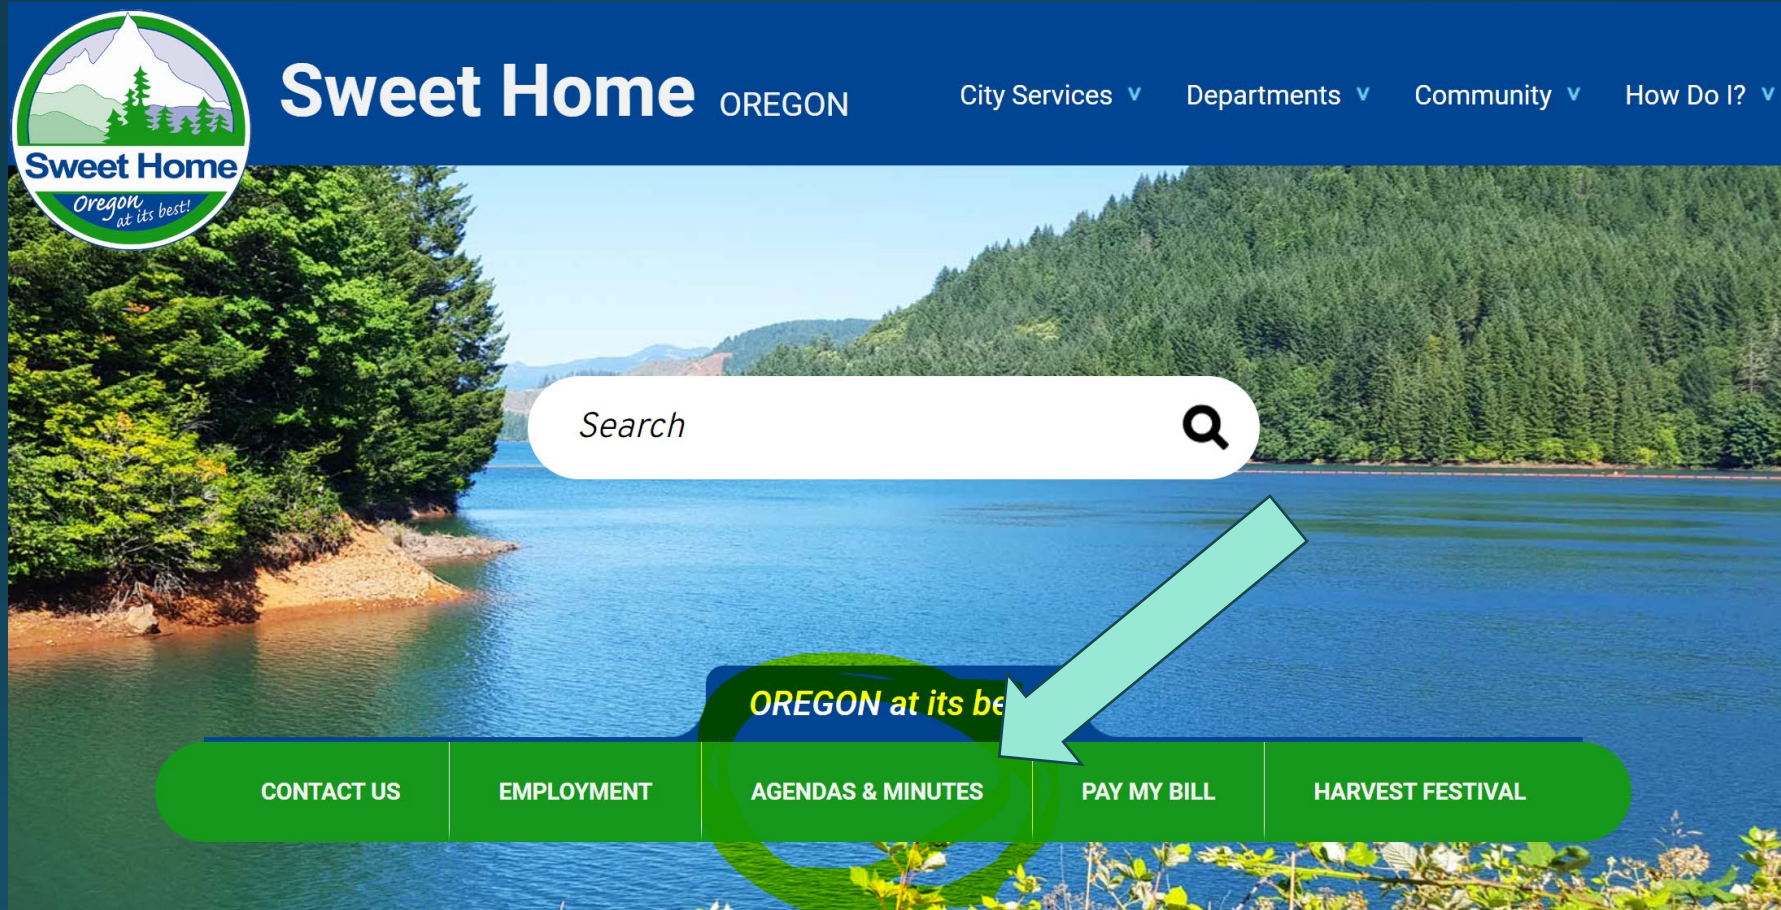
Sweet Home
Oregon at its best!

Sweet Home OREGON

City Services ∨ Departments ∨ Community ∨ How Do I? ∨

Search

OREGON at its be

CONTACT US
EMPLOYMENT
AGENDAS & MINUTES
PAY MY BILL
HARVEST FESTIVAL